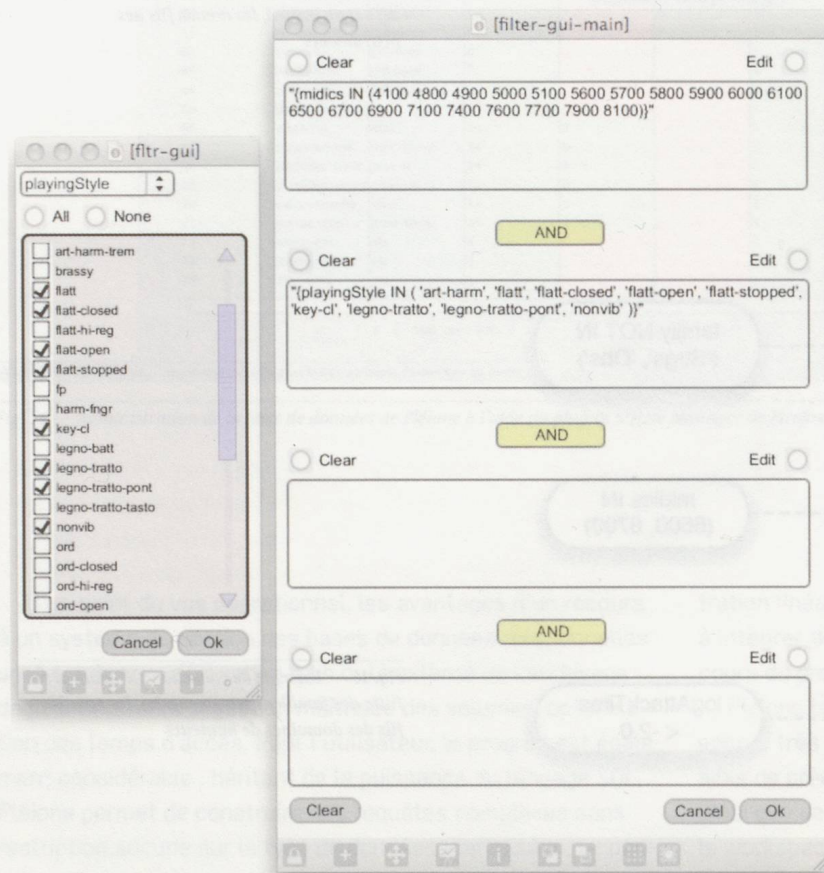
[fltr-gui]

playingStyle

All None

art-harm-trem
brassy
flatt
flatt-closed
flatt-hi-reg
flatt-open
flatt-stopped
fp
harm-fngr
key-cl
legno-batt
legno-tratto
legno-tratto-pont
legno-tratto-tasto
nonvib
ord
ord-closed
ord-hi-reg
ord-open

Cancel Ok

[filter-gui-main]

Clear Edit

"{midics IN (4100 4800 4900 5000 5100 5600 5700 5800 5900 6000 6100 6500 6700 6900 7100 7400 7600 7700 7900 8100)}"

AND

Clear Edit

"{playingStyle IN ( 'art-harm', 'flatt', 'flatt-closed', 'flatt-open', 'flatt-stopped', 'key-cl', 'legno-tratto', 'legno-tratto-pont', 'nonvib' )}"

AND

Clear Edit

AND

Clear Edit

Clear Cancel Ok